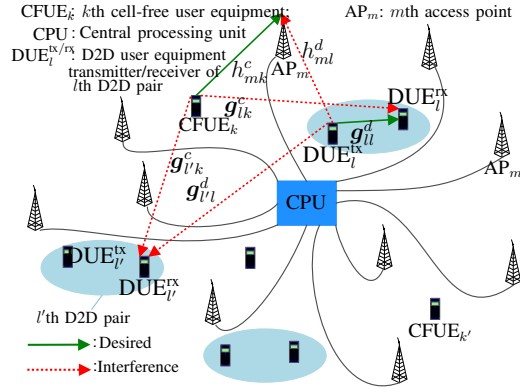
$\text{CFUE}_k$: $k$th cell-free user equipment;

$\text{AP}_m$: $m$th access point

CPU: Central processing unit

$\text{DUE}_l^{\text{tx/rx}}$: D2D user equipment transmitter/receiver of $l$th D2D pair

$h_{mk}^c$

$\text{AP}_m$

$h_{ml}^d$

$\text{DUE}_l^{\text{rx}}$

$\boldsymbol{g}_{lk}^c$

$\text{CFUE}_k$

$\boldsymbol{g}_{ll}^d$

$\text{DUE}_l^{\text{tx}}$

$\text{AP}_m$

$\boldsymbol{g}_{l'k}^c$

$\boldsymbol{g}_{l'l}^d$

CPU

$\text{DUE}_{l'}^{\text{tx}}$

$\text{DUE}_{l'}^{\text{rx}}$

$l'$th D2D pair

$\text{CFUE}_{k'}$

:Desired

:Interference